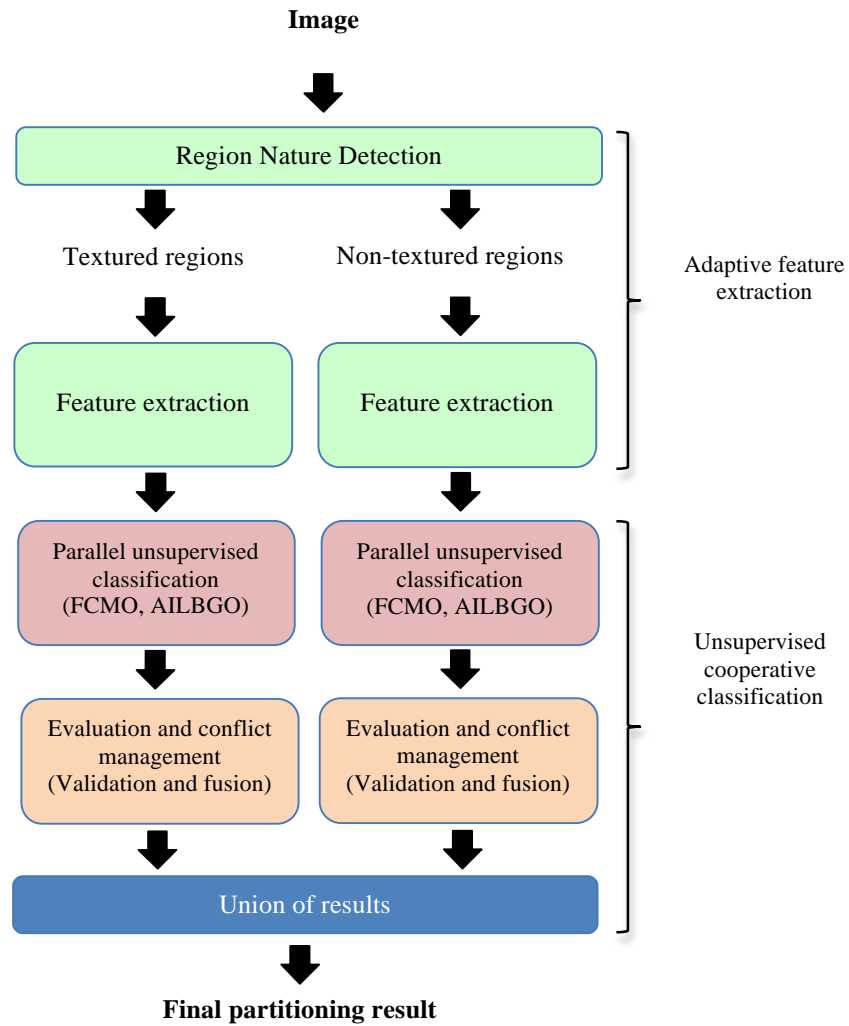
Image

Region Nature Detection

Textured regions

Non-textured regions

Adaptive feature extraction

Feature extraction

Feature extraction

Parallel unsupervised classification (FCMO, AILBGO)

Parallel unsupervised classification (FCMO, AILBGO)

Unsupervised cooperative classification

Evaluation and conflict management (Validation and fusion)

Evaluation and conflict management (Validation and fusion)

Union of results

Final partitioning result